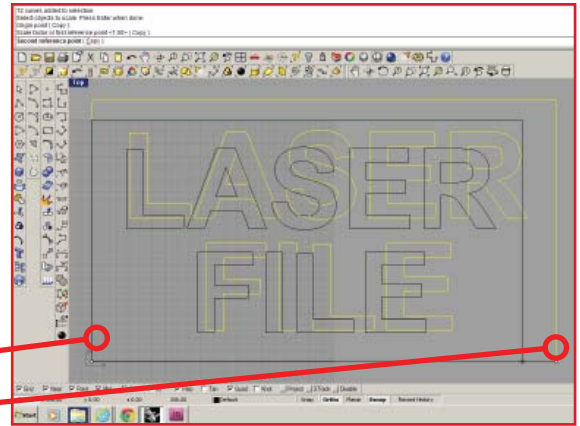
72 curves added to selection.
Select objects to scale. Press Enter when done
Origin point ( Copy )
Scale factor or first reference point <1.00> ( Copy )
Second reference point ( Copy )

Top

LASER
FILE

Grid Ortho Planar Osnap Record History

start